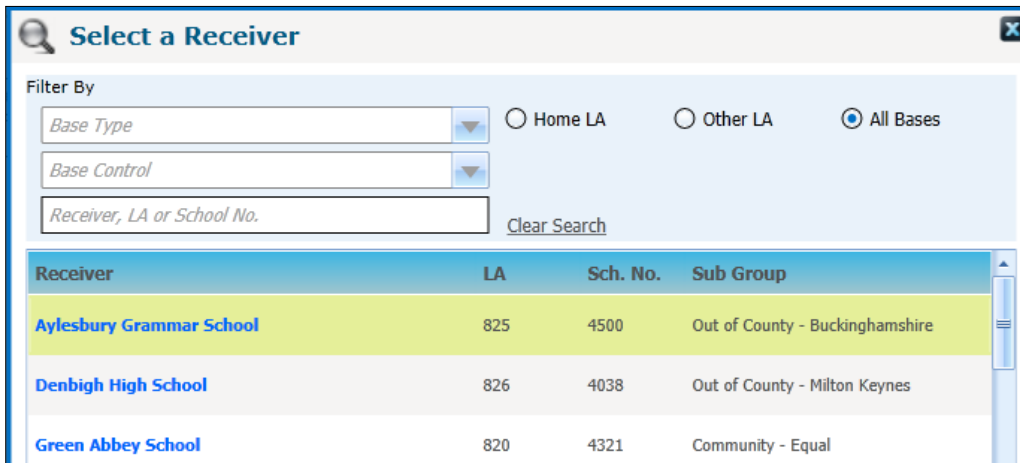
Select a Receiver

Filter By

Base Type

Base Control

Receiver, LA or School No.

Home LA

Other LA

All Bases

Clear Search

| Receiver | LA | Sch. No. | Sub Group |
|---|---|---|---|
| Aylesbury Grammar School | 825 | 4500 | Out of County - Buckinghamshire |
| Denbigh High School | 826 | 4038 | Out of County - Milton Keynes |
| Green Abbey School | 820 | 4321 | Community - Equal |